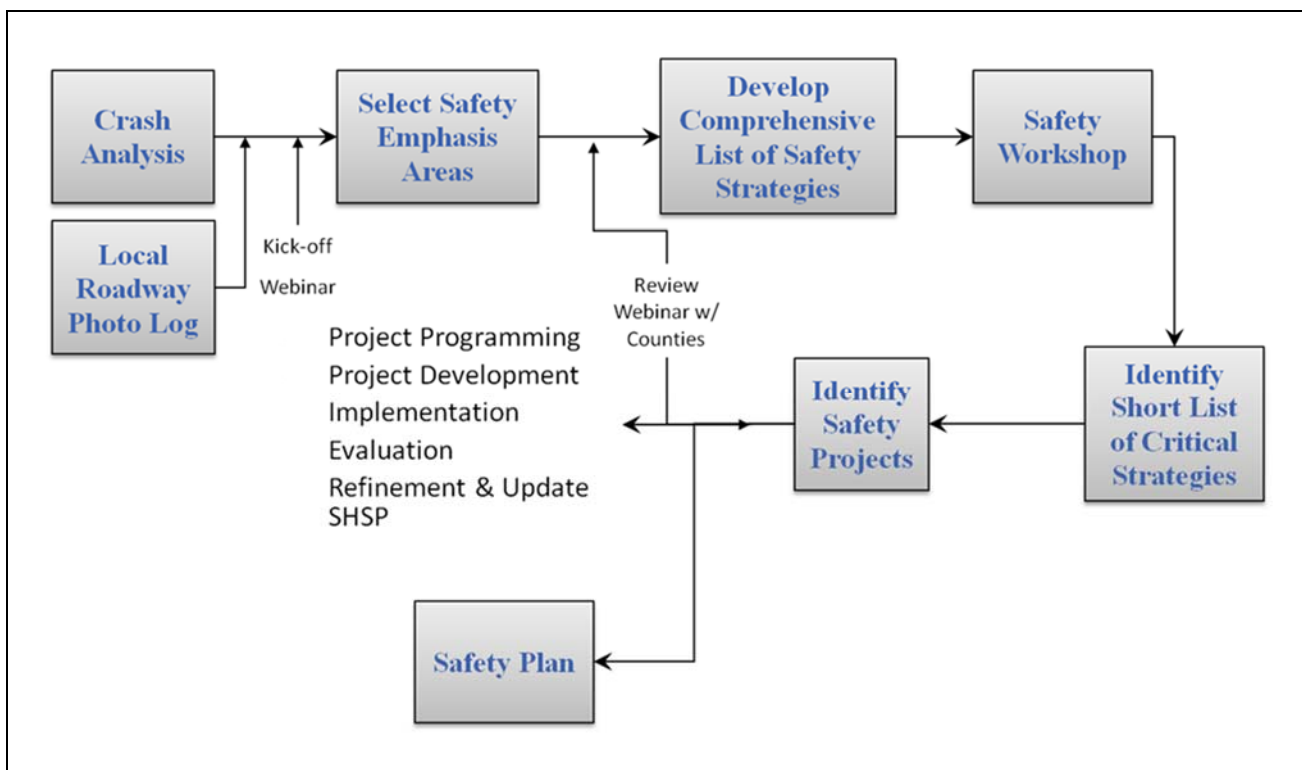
Crash Analysis

Local Roadway Photo Log

Kick-off Webinar

Select Safety Emphasis Areas

Develop Comprehensive List of Safety Strategies

Safety Workshop

Review Webinar w/ Counties

Project Programming
Project Development
Implementation
Evaluation
Refinement & Update SHSP

Identify Safety Projects

Identify Short List of Critical Strategies

Safety Plan